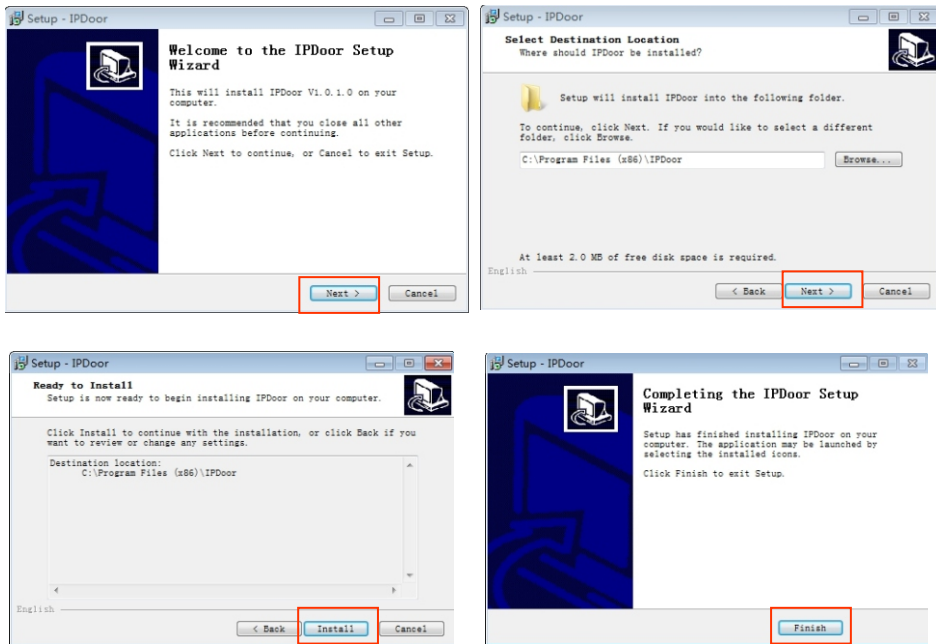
Setup - IPDoor

Welcome to the IPDoor Setup Wizard

This will install IPDoor V1.0.1.0 on your computer.

It is recommended that you close all other applications before continuing.

Click Next to continue, or Cancel to exit Setup.

Next >
Cancel

Setup - IPDoor

Select Destination Location
Where should IPDoor be installed?

Setup will install IPDoor into the following folder.

To continue, click Next. If you would like to select a different folder, click Browse.

C:\Program Files (x86)\IPDoor
Browse...

At least 2.0 MB of free disk space is required.

English

< Back
Next >
Cancel

Setup - IPDoor

Ready to Install
Setup is now ready to begin installing IPDoor on your computer.

Click Install to continue with the installation, or click Back if you want to review or change any settings.

Destination location:
C:\Program Files (x86)\IPDoor

English

< Back
Install
Cancel

Setup - IPDoor

Completing the IPDoor Setup Wizard

Setup has finished installing IPDoor on your computer. The application may be launched by selecting the installed icons.

Click Finish to exit Setup.

Finish